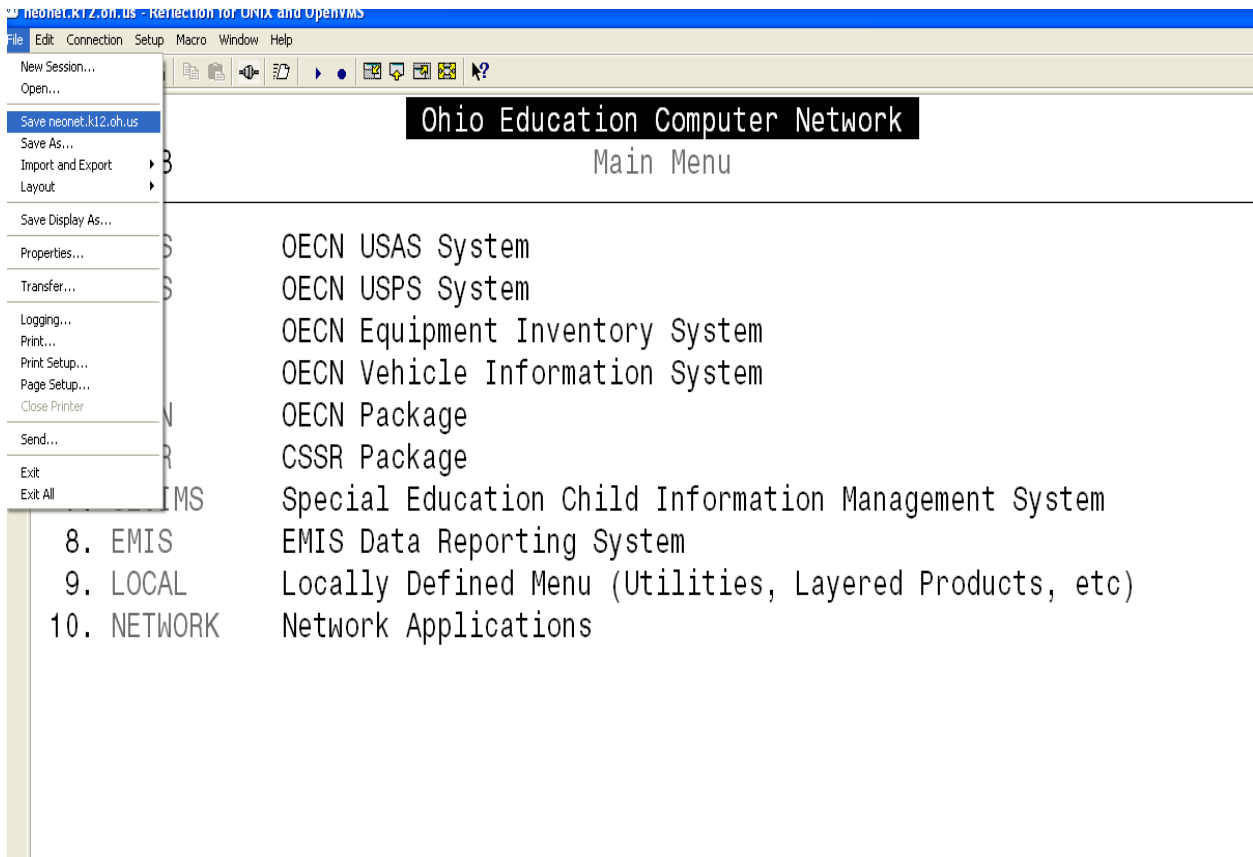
neonet.k12.oh.us - Reflection for UNIX and OpenVMS

File Edit Connection Setup Macro Window Help

New Session...
Open...
Save neonet.k12.oh.us
Save As...
Import and Export
Layout
Save Display As...
Properties...
Transfer...
Logging...
Print...
Print Setup...
Page Setup...
Close Printer
Send...
Exit
Exit All

Ohio Education Computer Network
B Main Menu

S OECN USAS System
S OECN USPS System
OECN Equipment Inventory System
OECN Vehicle Information System
N OECN Package
R CSSR Package
IMS Special Education Child Information Management System
8. EMIS EMIS Data Reporting System
9. LOCAL Locally Defined Menu (Utilities, Layered Products, etc)
10. NETWORK Network Applications